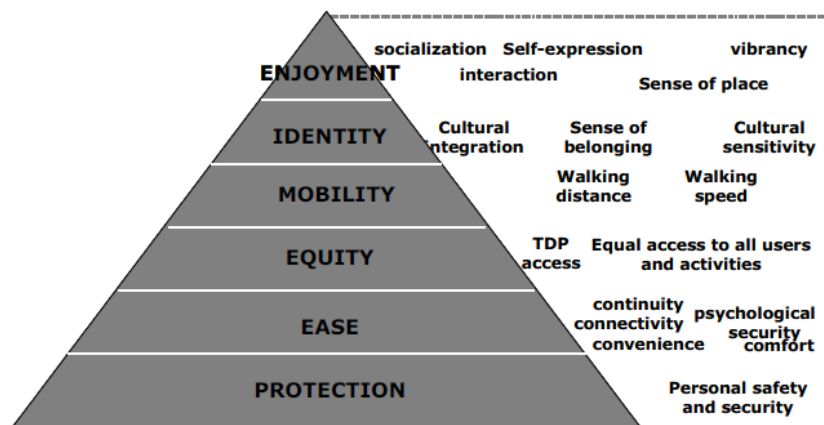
ENJOYMENT
socialization Self-expression vibrancy
interaction
Sense of place

IDENTITY
Cultural integration
Sense of belonging
Cultural sensitivity

MOBILITY
Walking distance
Walking speed

EQUITY
TDP access
Equal access to all users and activities

EASE
continuity
connectivity
convenience
psychological security
comfort

PROTECTION
Personal safety and security